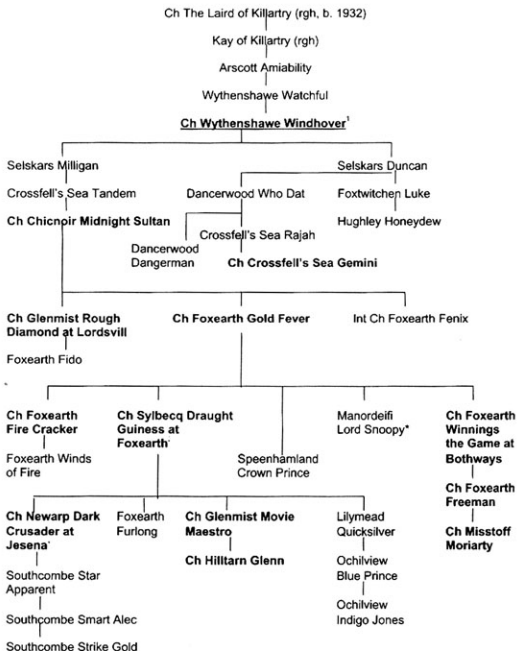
Ch The Laird of Killartry (rgh, b. 1932)

Kay of Killartry (rgh)

Arscott Amiability

Wythenshawe Watchful

**Ch Wythenshawe Windhover**$^1$

Selskars Milligan

Crossfell's Sea Tandem

**Ch Chicnoir Midnight Sultan**

Selskars Duncan

Dancerwood Who Dat

Foxtwitchen Luke

Hughley Honeydew

Crossfell's Sea Rajah

Dancerwood Dangerman

**Ch Crossfell's Sea Gemini**

**Ch Glenmist Rough Diamond at Lordsvill**

Foxearth Fido

**Ch Foxearth Gold Fever**

Int Ch Foxearth Fenix

**Ch Foxearth Fire Cracker**

Foxearth Winds of Fire

**Ch Sylbecq Draught Guiness at Foxearth**'

Speenhamland Crown Prince

Manordeifi Lord Snoopy*

**Ch Foxearth Winnings the Game at Bothways**

**Ch Foxearth Freeman**

**Ch Misstoff Moriarty**

**Ch Newarp Dark Crusader at Jesena**'

Southcombe Star Apparent

Southcombe Smart Alec

Southcombe Strike Gold

Foxearth Furlong

**Ch Glenmist Movie Maestro**

**Ch Hilltarn Glenn**

Lilymead Quicksilver

Ochilview Blue Prince

Ochilview Indigo Jones